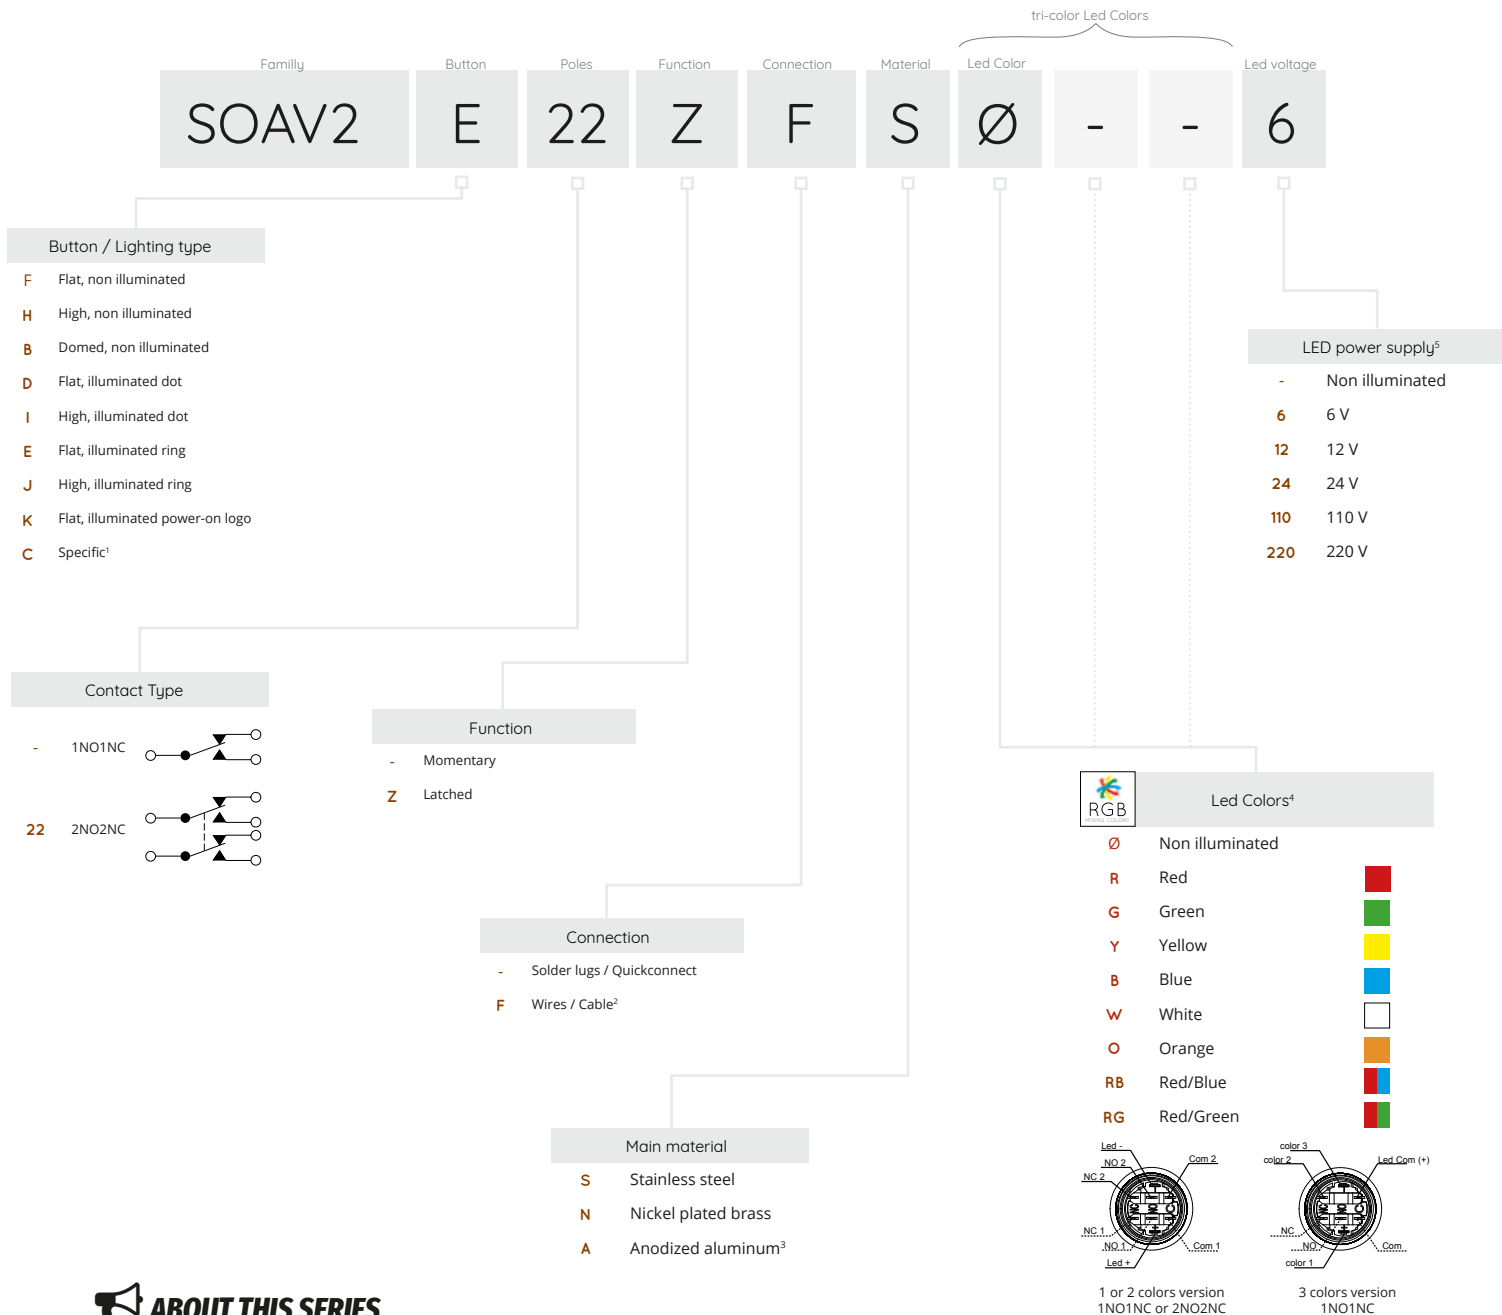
tri-color Led Colors

Familly Button Poles Function Connection Material Led Color Led voltage

SOAV2 E 22 Z F S Ø - - 6

Button / Lighting type

F Flat, non illuminated
H High, non illuminated
B Domed, non illuminated
D Flat, illuminated dot
I High, illuminated dot
E Flat, illuminated ring
J High, illuminated ring
K Flat, illuminated power-on logo
C Specific$^1$

LED power supply$^5$

- Non illuminated
6 6 V
12 12 V
24 24 V
110 110 V
220 220 V

Contact Type

- 1NO1NC
22 2NO2NC

Function

- Momentary
Z Latched

Connection

- Solder lugs / Quickconnect
F Wires / Cable$^2$

RGB

Led Colors$^4$

Ø Non illuminated
R Red
G Green
Y Yellow
B Blue
W White
O Orange
RB Red/Blue
RG Red/Green

Main material

S Stainless steel
N Nickel plated brass
A Anodized aluminum$^3$

Led - NO 2 NC 2 Com 2 NC 1 NO 1 Led + Com 1

color 3 color 2 Led Com (+) NC NO color 1 Com

1 or 2 colors version 1NO1NC or 2NO2NC

3 colors version 1NO1NC

ABOUT THIS SERIES